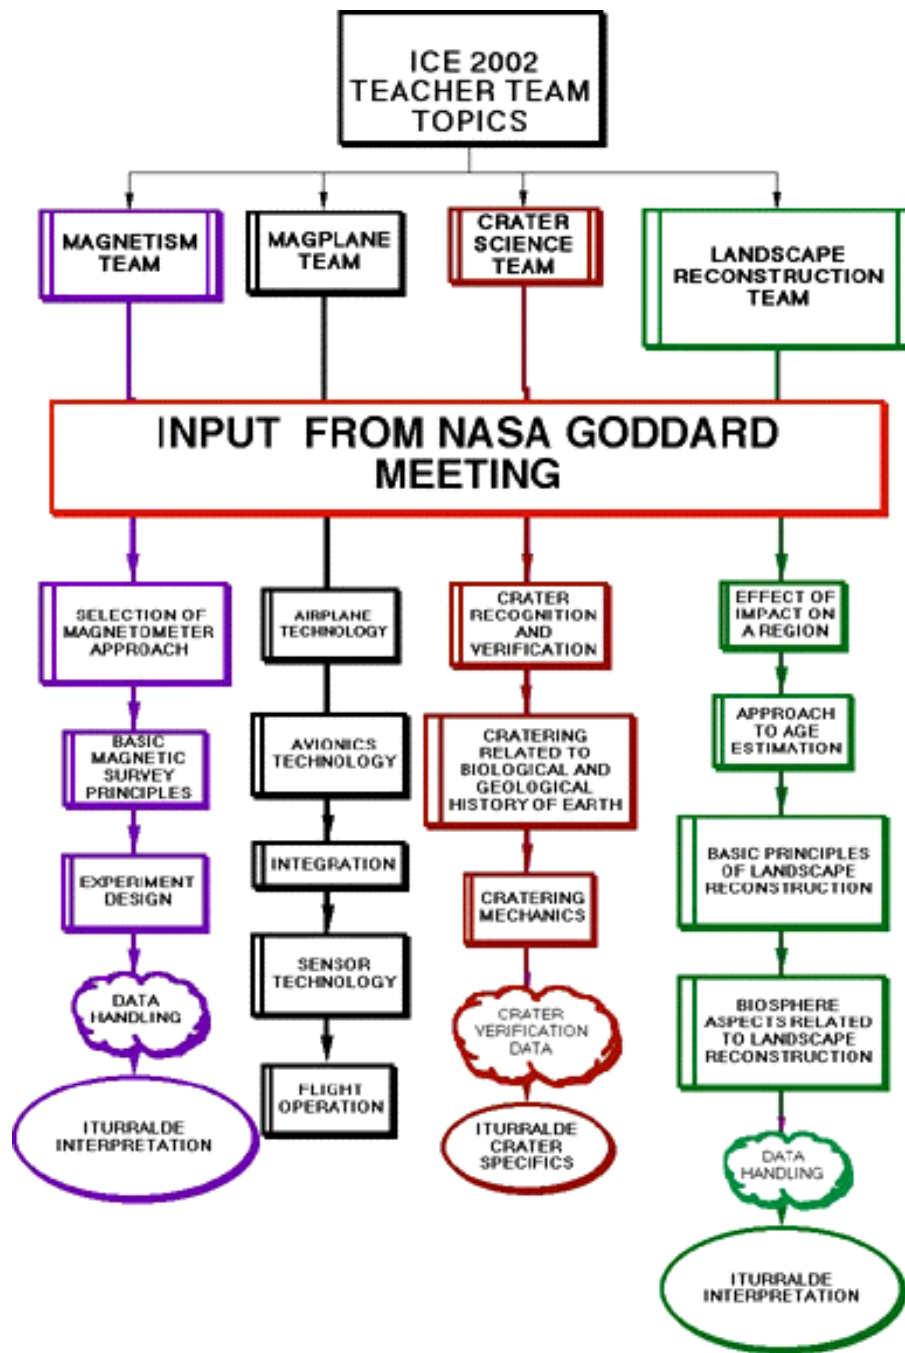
ICE 2002
TEACHER TEAM
TOPICS

MAGNETISM TEAM

MAGPLANE TEAM

CRATER SCIENCE TEAM

LANDSCAPE RECONSTRUCTION TEAM

INPUT FROM NASA GODDARD MEETING

SELECTION OF MAGNETOMETER APPROACH

BASIC MAGNETIC SURVEY PRINCIPLES

EXPERIMENT DESIGN

DATA HANDLING

ITURRALDE INTERPRETATION

AIRPLANE TECHNOLOGY

AVIONICS TECHNOLOGY

INTEGRATION

SENSOR TECHNOLOGY

FLIGHT OPERATION

CRATER RECOGNITION AND VERIFICATION

CRATERING RELATED TO BIOLOGICAL AND GEOLOGICAL HISTORY OF EARTH

CRATERING MECHANICS

CRATER VERIFICATION DATA

ITURRALDE CRATER SPECIFICS

EFFECT OF IMPACT ON A REGION

APPROACH TO AGE ESTIMATION

BASIC PRINCIPLES OF LANDSCAPE RECONSTRUCTION

BIOSPHERE ASPECTS RELATED TO LANDSCAPE RECONSTRUCTION

DATA HANDLING

ITURRALDE INTERPRETATION